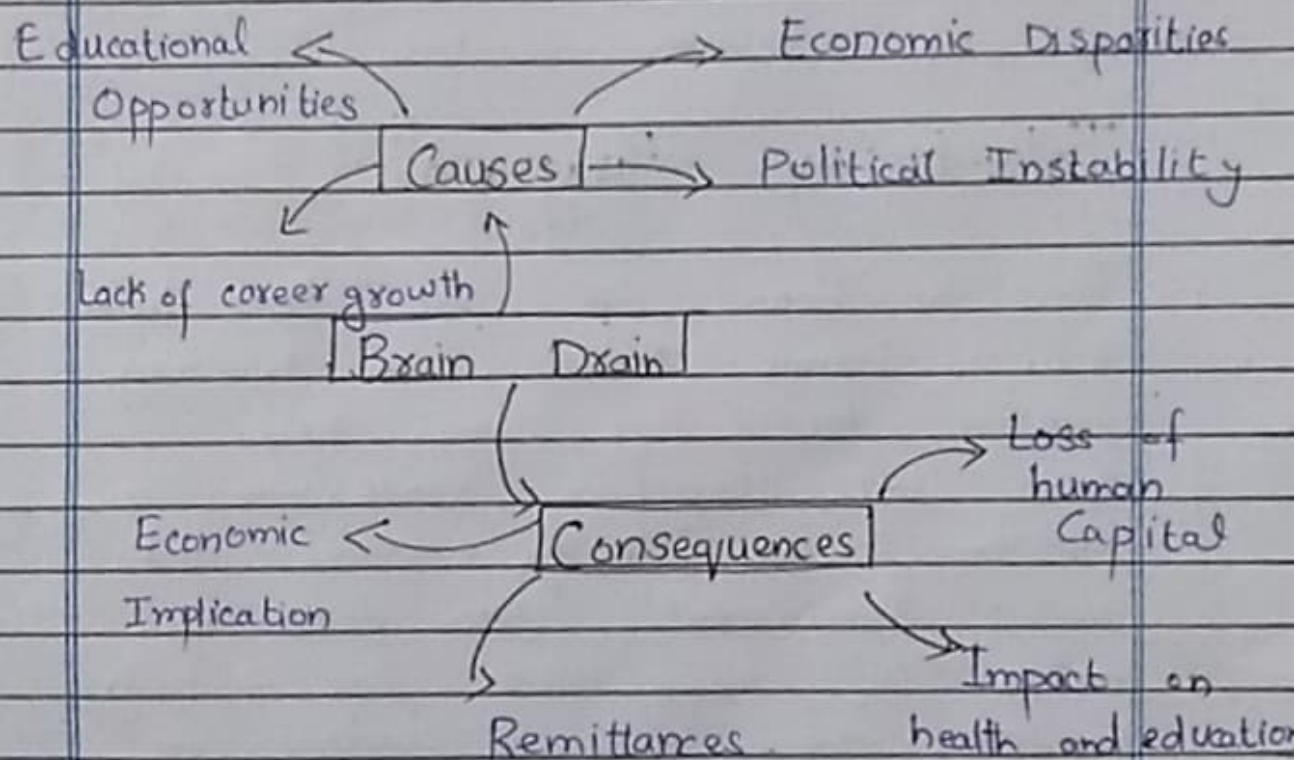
Educational Opportunities

Economic Disparities

Causes

Political Instability

Lack of career growth

Brain Drain

Loss of human Capital

Economic Implication

Consequences

Impact on health and education

Remittances